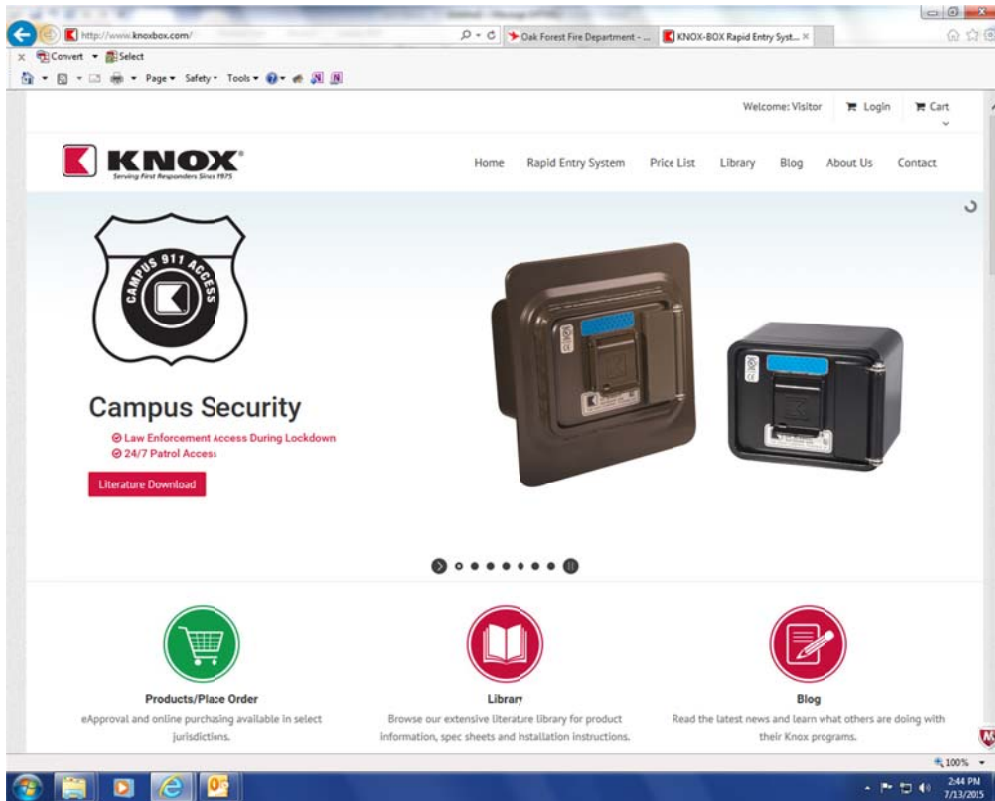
http://www.knoxbox.com/
Oak Forest Fire Department - ...
KNOX-BOX Rapid Entry Syst...
Convert Select
Page Safety Tools

Welcome: Visitor Login Cart

KNOX
Serving First Responders Since 1975

Home Rapid Entry System Price List Library Blog About Us Contact

CAMPUS 911 ACCESS

Campus Security
Law Enforcement Access During Lockdown
24/7 Patrol Access
Literature Download

Products/Place Order
eApproval and online purchasing available in select jurisdictions.

Library
Browse our extensive literature library for product information, spec sheets and installation instructions.

Blog
Read the latest news and learn what others are doing with their Knox programs.

100%
2:44 PM
7/13/2015